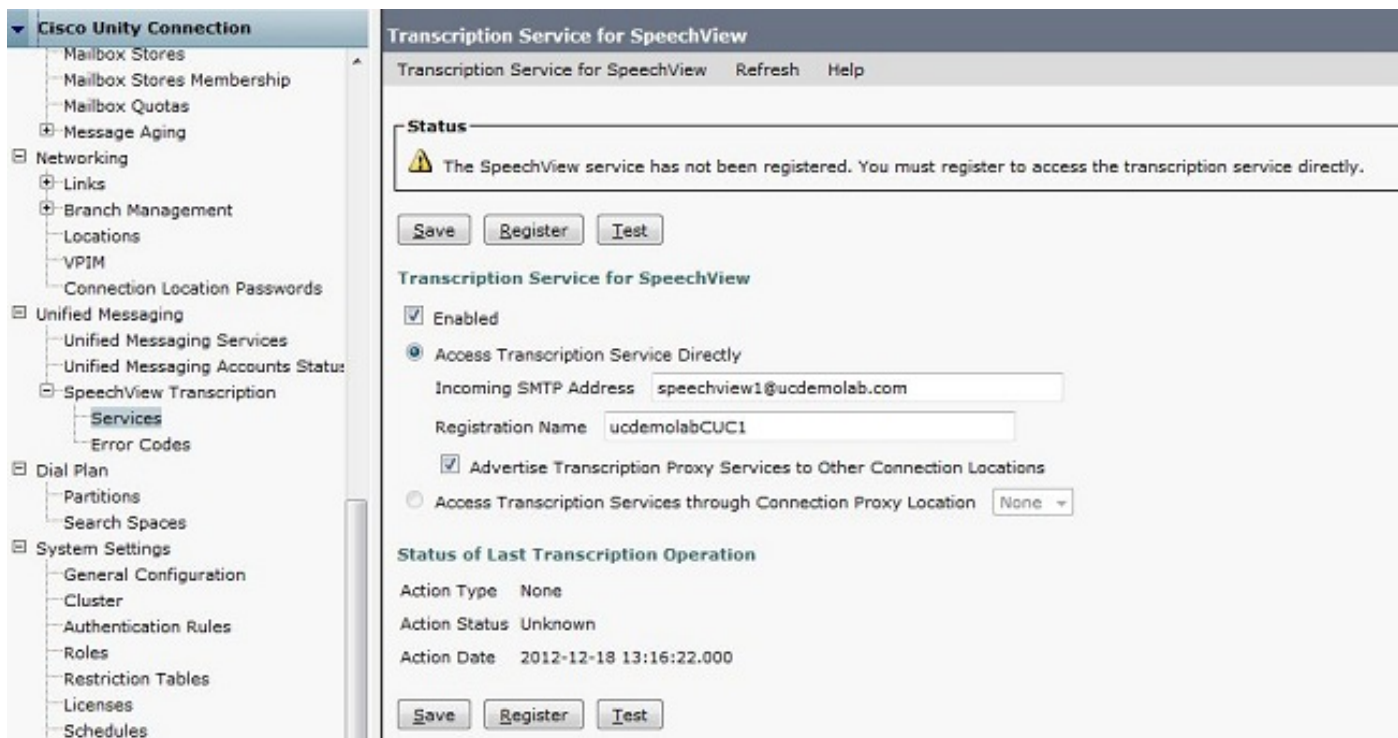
Cisco Unity Connection
Mailbox Stores
Mailbox Stores Membership
Mailbox Quotas
Message Aging
Networking
Links
Branch Management
Locations
VPIM
Connection Location Passwords
Unified Messaging
Unified Messaging Services
Unified Messaging Accounts Status
SpeechView Transcription
Services
Error Codes
Dial Plan
Partitions
Search Spaces
System Settings
General Configuration
Cluster
Authentication Rules
Roles
Restriction Tables
Licenses
Schedules

Transcription Service for SpeechView

Transcription Service for SpeechView Refresh Help

Status

The SpeechView service has not been registered. You must register to access the transcription service directly.

Save Register Test

Transcription Service for SpeechView

Enabled

Access Transcription Service Directly

Incoming SMTP Address speechview1@ucdemolab.com

Registration Name ucdemolabCUC1

Advertise Transcription Proxy Services to Other Connection Locations

Access Transcription Services through Connection Proxy Location None

Status of Last Transcription Operation

Action Type None

Action Status Unknown

Action Date 2012-12-18 13:16:22.000

Save Register Test